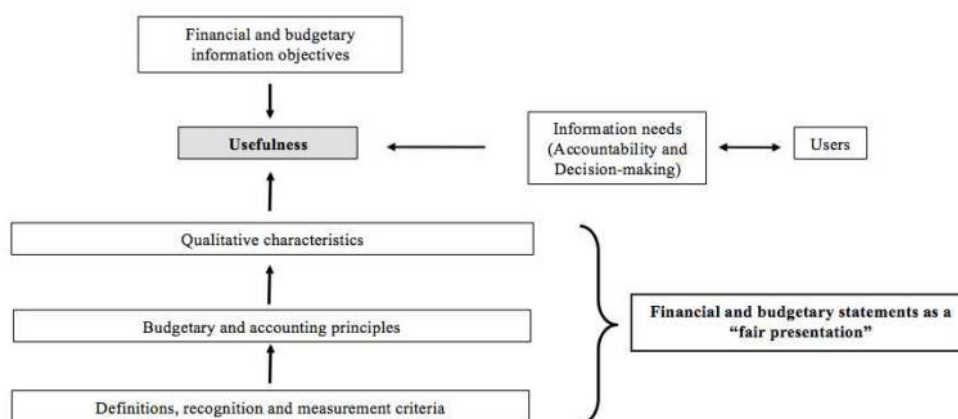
Financial and budgetary information objectives

Usefulness

Information needs (Accountability and Decision-making)

Users

Qualitative characteristics

Budgetary and accounting principles

Definitions, recognition and measurement criteria

Financial and budgetary statements as a "fair presentation"